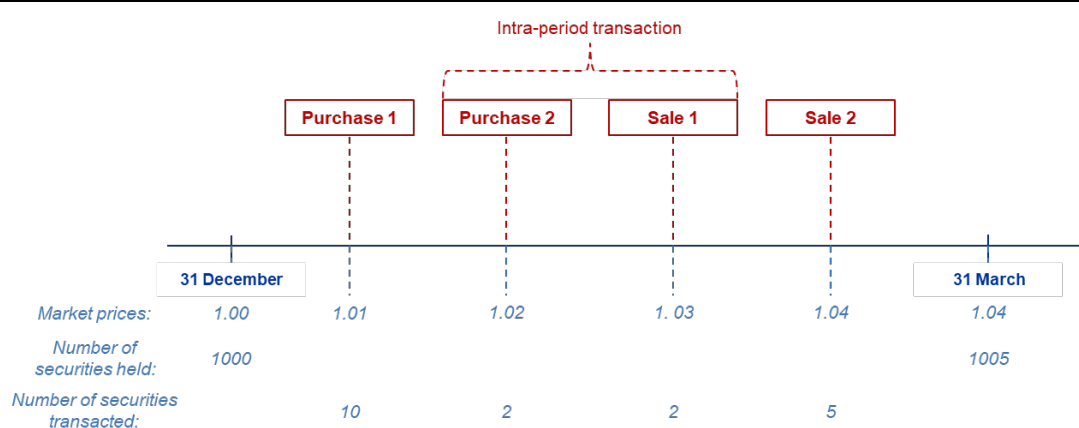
Intra-period transaction

Purchase 1
Purchase 2
Sale 1
Sale 2

31 December
31 March

Market prices: 1.00 1.01 1.02 1. 03 1.04 1.04

Number of securities held: 1000 1005

Number of securities transacted: 10 2 2 5